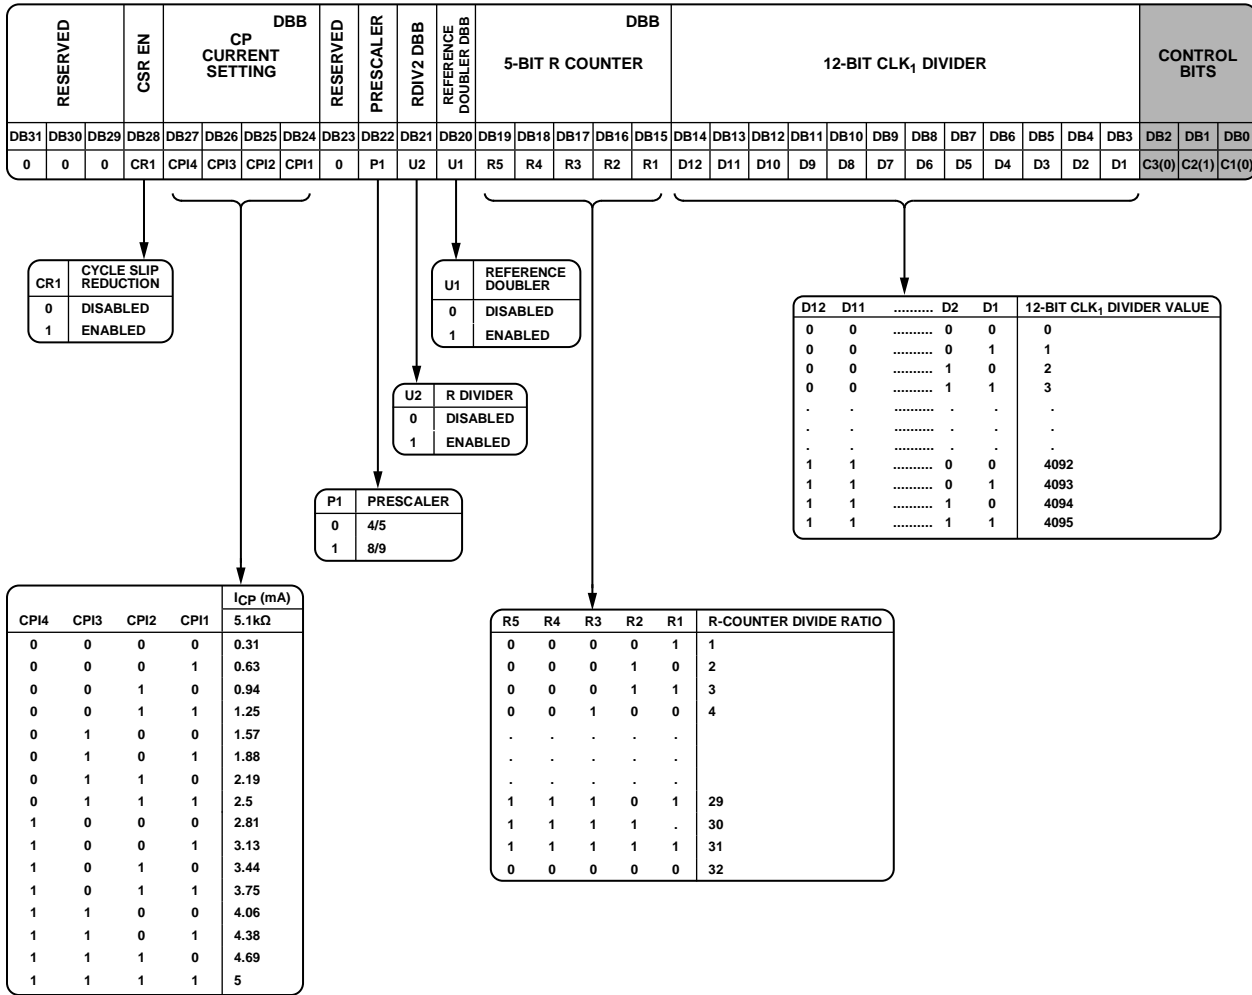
| RESERVED | | | CSR EN | DBB CP CURRENT SETTING | | | | RESERVED | PRESCALER | RDIV2 DBB | REFERENCE DOUBLER DBB | DBB 5-BIT R COUNTER | | | | | 12-BIT CLK$_1$ DIVIDER | | | | | | | | | | | | CONTROL BITS | | |
|---|---|---|---|---|---|---|---|---|---|---|---|---|---|---|---|---|---|---|---|---|---|---|---|---|---|---|---|---|---|---|---|
| DB31 | DB30 | DB29 | DB28 | DB27 | DB26 | DB25 | DB24 | DB23 | DB22 | DB21 | DB20 | DB19 | DB18 | DB17 | DB16 | DB15 | DB14 | DB13 | DB12 | DB11 | DB10 | DB9 | DB8 | DB7 | DB6 | DB5 | DB4 | DB3 | DB2 | DB1 | DB0 |
| 0 | 0 | 0 | CR1 | CPI4 | CPI3 | CPI2 | CPI1 | 0 | P1 | U2 | U1 | R5 | R4 | R3 | R2 | R1 | D12 | D11 | D10 | D9 | D8 | D7 | D6 | D5 | D4 | D3 | D2 | D1 | C3(0) | C2(1) | C1(0) |

| CR1 | CYCLE SLIP REDUCTION |
|---|---|
| 0 | DISABLED |
| 1 | ENABLED |

| U1 | REFERENCE DOUBLER |
|---|---|
| 0 | DISABLED |
| 1 | ENABLED |

| D12 | D11 | .......... | D2 | D1 | 12-BIT CLK$_1$ DIVIDER VALUE |
|---|---|---|---|---|---|
| 0 | 0 | .......... | 0 | 0 | 0 |
| 0 | 0 | .......... | 0 | 1 | 1 |
| 0 | 0 | .......... | 1 | 0 | 2 |
| 0 | 0 | .......... | 1 | 1 | 3 |
| . | . | .......... | . | . | . |
| . | . | .......... | . | . | . |
| . | . | .......... | . | . | . |
| 1 | 1 | .......... | 0 | 0 | 4092 |
| 1 | 1 | .......... | 0 | 1 | 4093 |
| 1 | 1 | .......... | 1 | 0 | 4094 |
| 1 | 1 | .......... | 1 | 1 | 4095 |

| U2 | R DIVIDER |
|---|---|
| 0 | DISABLED |
| 1 | ENABLED |

| P1 | PRESCALER |
|---|---|
| 0 | 4/5 |
| 1 | 8/9 |

| CPI4 | CPI3 | CPI2 | CPI1 | I$_{CP}$ (mA) 5.1kΩ |
|---|---|---|---|---|
| 0 | 0 | 0 | 0 | 0.31 |
| 0 | 0 | 0 | 1 | 0.63 |
| 0 | 0 | 1 | 0 | 0.94 |
| 0 | 0 | 1 | 1 | 1.25 |
| 0 | 1 | 0 | 0 | 1.57 |
| 0 | 1 | 0 | 1 | 1.88 |
| 0 | 1 | 1 | 0 | 2.19 |
| 0 | 1 | 1 | 1 | 2.5 |
| 1 | 0 | 0 | 0 | 2.81 |
| 1 | 0 | 0 | 1 | 3.13 |
| 1 | 0 | 1 | 0 | 3.44 |
| 1 | 0 | 1 | 1 | 3.75 |
| 1 | 1 | 0 | 0 | 4.06 |
| 1 | 1 | 0 | 1 | 4.38 |
| 1 | 1 | 1 | 0 | 4.69 |
| 1 | 1 | 1 | 1 | 5 |

| R5 | R4 | R3 | R2 | R1 | R-COUNTER DIVIDE RATIO |
|---|---|---|---|---|---|
| 0 | 0 | 0 | 0 | 1 | 1 |
| 0 | 0 | 0 | 1 | 0 | 2 |
| 0 | 0 | 0 | 1 | 1 | 3 |
| 0 | 0 | 1 | 0 | 0 | 4 |
| . | . | . | . | . | |
| . | . | . | . | . | |
| . | . | . | . | . | |
| 1 | 1 | 1 | 0 | 1 | 29 |
| 1 | 1 | 1 | 1 | . | 30 |
| 1 | 1 | 1 | 1 | 1 | 31 |
| 0 | 0 | 0 | 0 | 0 | 32 |